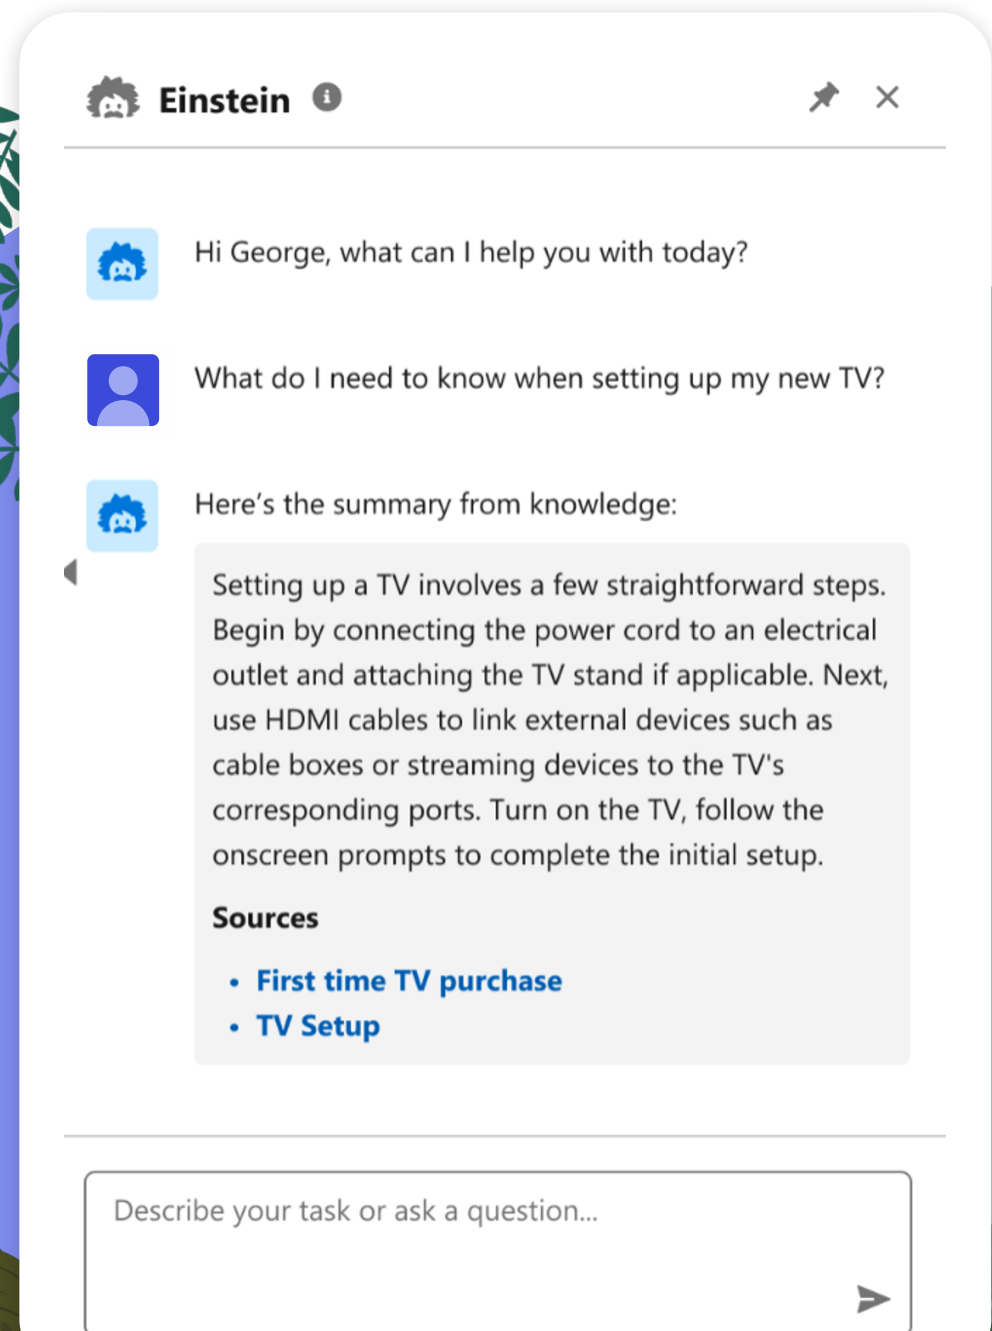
Einstein

Hi George, what can I help you with today?

What do I need to know when setting up my new TV?

Here’s the summary from knowledge:

Setting up a TV involves a few straightforward steps. Begin by connecting the power cord to an electrical outlet and attaching the TV stand if applicable. Next, use HDMI cables to link external devices such as cable boxes or streaming devices to the TV's corresponding ports. Turn on the TV, follow the onscreen prompts to complete the initial setup.

Sources

- First time TV purchase
- TV Setup

Describe your task or ask a question...